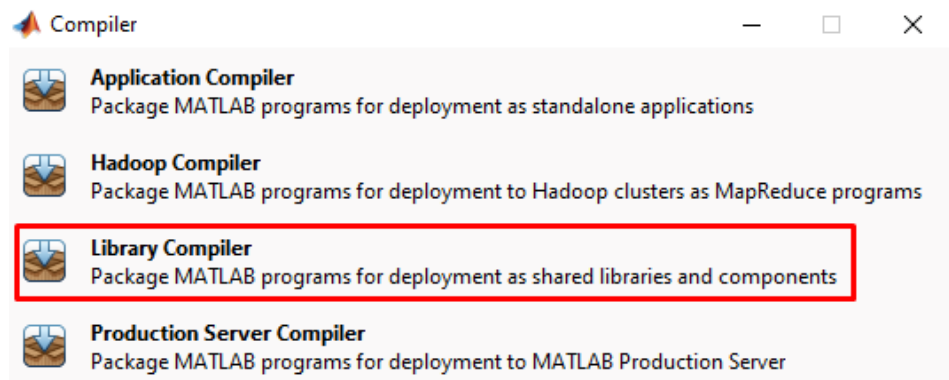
Compiler

Application Compiler
Package MATLAB programs for deployment as standalone applications

Hadoop Compiler
Package MATLAB programs for deployment to Hadoop clusters as MapReduce programs

Library Compiler
Package MATLAB programs for deployment as shared libraries and components

Production Server Compiler
Package MATLAB programs for deployment to MATLAB Production Server